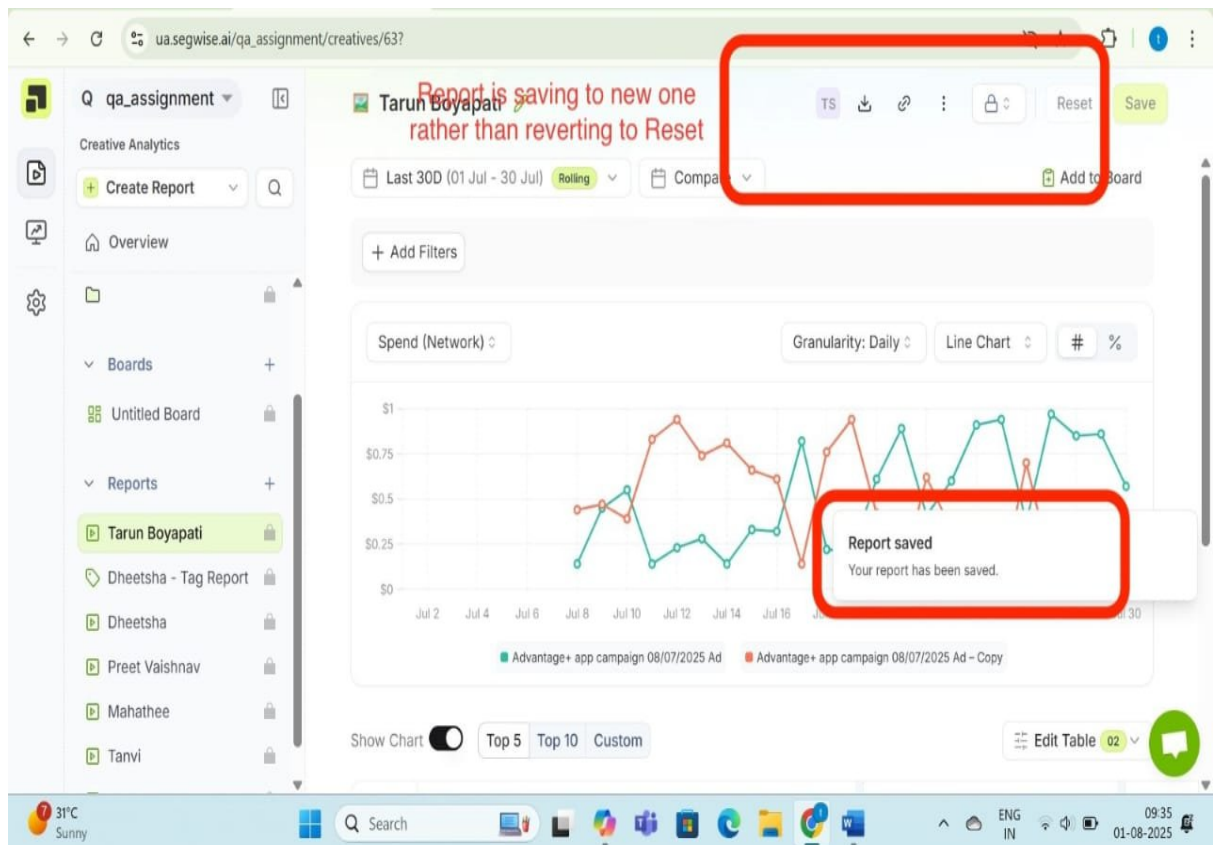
ua.segwise.ai/qa_assignment/creatives/63?

qa_assignment

Creative Analytics

+ Create Report

Overview

Boards

Untitled Board

Reports

Tarun Boyapati

Dheetsha - Tag Report

Dheetsha

Preet Vaishnav

Mahathee

Tanvi

Tarun Boyapati

Report is saving to new one rather than reverting to Reset

TS

Reset

Save

Last 30D (01 Jul - 30 Jul) Rolling

Compa

Add to Board

+ Add Filters

Spend (Network)

Granularity: Daily

Line Chart

#

%

$1

$0.75

$0.5

$0.25

$0

Jul 2 Jul 4 Jul 6 Jul 8 Jul 10 Jul 12 Jul 14 Jul 16

Jul 30

Report saved

Your report has been saved.

Advantage+ app campaign 08/07/2025 Ad

Advantage+ app campaign 08/07/2025 Ad – Copy

Show Chart

Top 5

Top 10

Custom

Edit Table 02

31°C
Sunny

Search

ENG
IN

09:35
01-08-2025